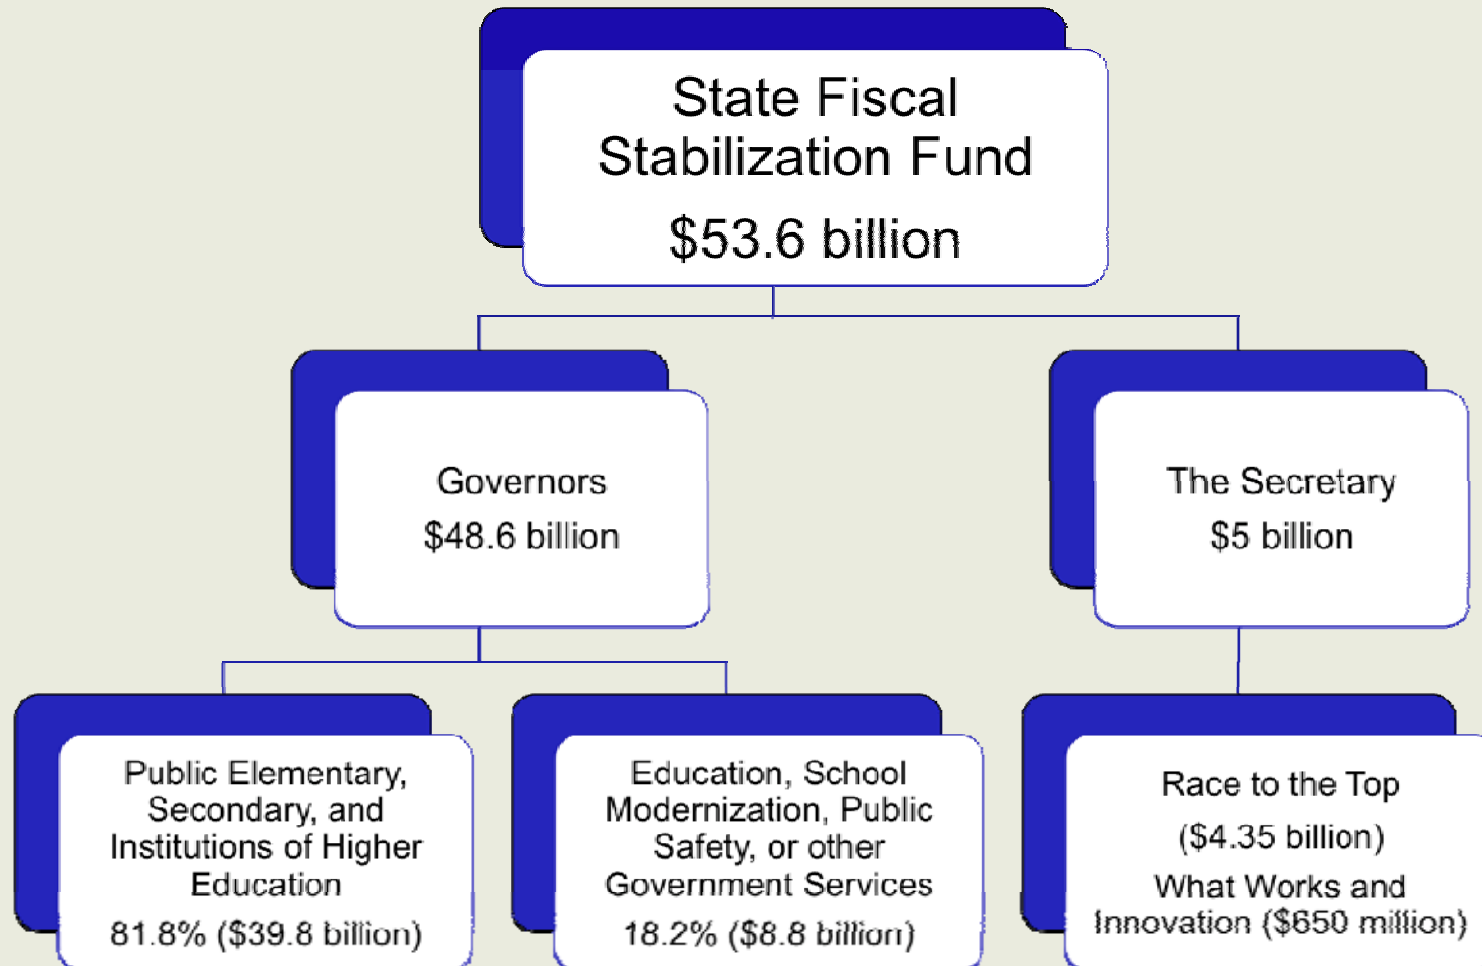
State Fiscal Stabilization Fund
$53.6 billion

Governors
$48.6 billion

The Secretary
$5 billion

Public Elementary, Secondary, and Institutions of Higher Education
81.8% ($39.8 billion)

Education, School Modernization, Public Safety, or other Government Services
18.2% ($8.8 billion)

Race to the Top
($4.35 billion)
What Works and Innovation ($650 million)